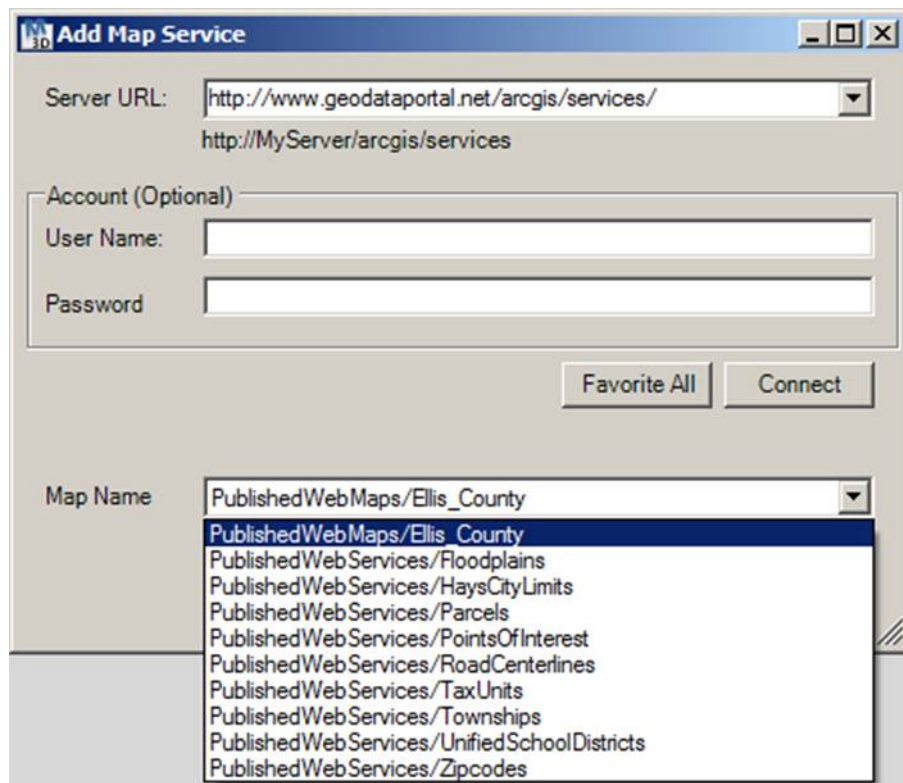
Add Map Service

Server URL: http://www.geodataportal.net/arcgis/services/

http://MyServer/arcgis/services

Account (Optional)

User Name:

Password

Favorite All

Connect

Map Name PublishedWebMaps/Ellis_County

PublishedWebMaps/Ellis_County
PublishedWebServices/Floodplains
PublishedWebServices/HaysCityLimits
PublishedWebServices/Parcels
PublishedWebServices/PointsOfInterest
PublishedWebServices/RoadCenterlines
PublishedWebServices/TaxUnits
PublishedWebServices/Townships
PublishedWebServices/UnifiedSchoolDistricts
PublishedWebServices/Zipcodes